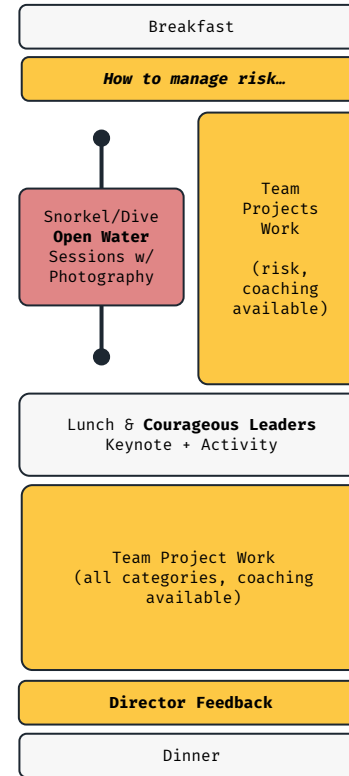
Breakfast

How to manage risk…

Snorkel/Dive Open Water Sessions w/ Photography

Team Projects Work

(risk, coaching available)

Lunch & Courageous Leaders Keynote + Activity

Team Project Work (all categories, coaching available)

Director Feedback

Dinner